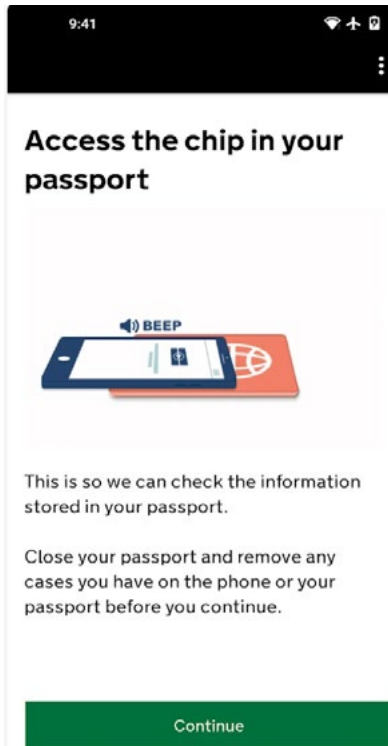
9:41

Access the chip in your passport

BEEP

This is so we can check the information stored in your passport.

Close your passport and remove any cases you have on the phone or your passport before you continue.

Continue